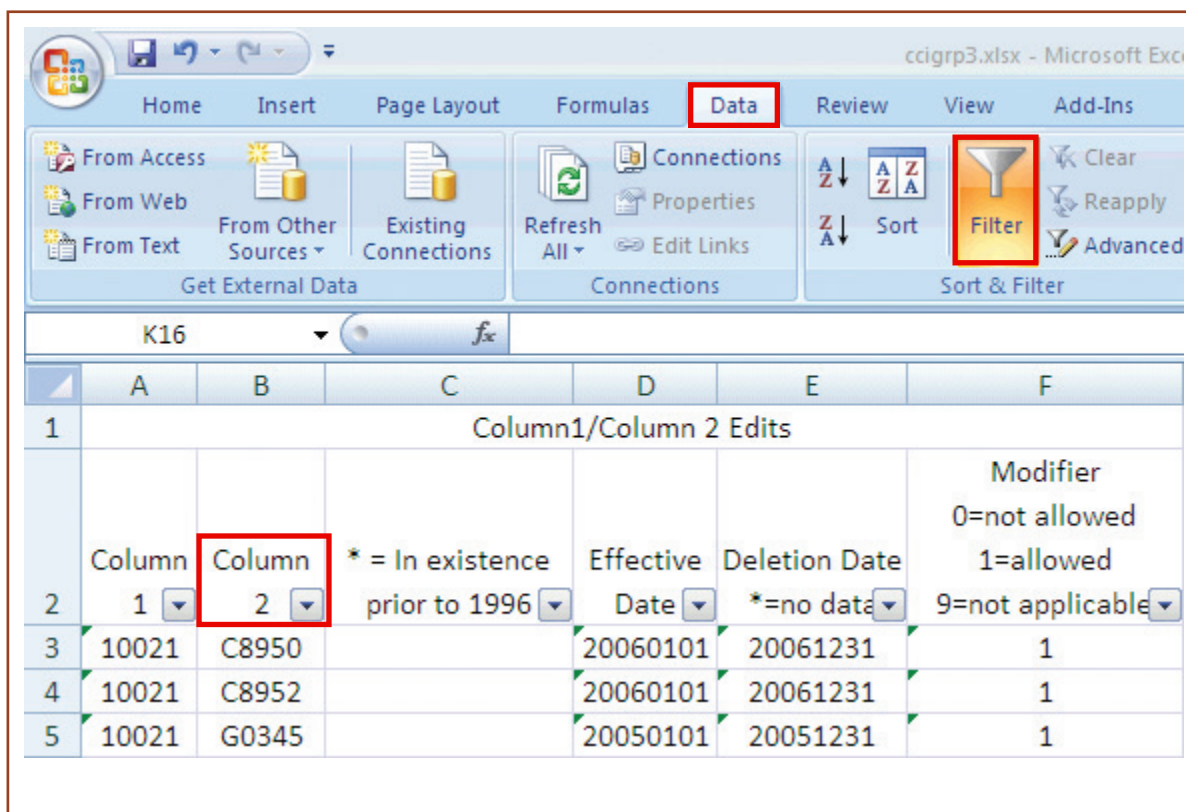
ccigrp3.xlsx - Microsoft Exce

Home Insert Page Layout Formulas Data Review View Add-Ins

From Access
From Web
From Text
From Other Sources
Existing Connections
Get External Data

Refresh All
Connections
Properties
Edit Links
Connections

Sort
Filter
Clear
Reapply
Advanced
Sort & Filter

K16 $f_x$

| | A | B | C | D | E | F |
|---|---|---|---|---|---|---|
| 1 | Column1/Column 2 Edits | | | | | |
| 2 | Column 1 | Column 2 | * = In existence prior to 1996 | Effective Date | Deletion Date *=no data | Modifier 0=not allowed 1=allowed 9=not applicable |
| 3 | 10021 | C8950 | | 20060101 | 20061231 | 1 |
| 4 | 10021 | C8952 | | 20060101 | 20061231 | 1 |
| 5 | 10021 | G0345 | | 20050101 | 20051231 | 1 |